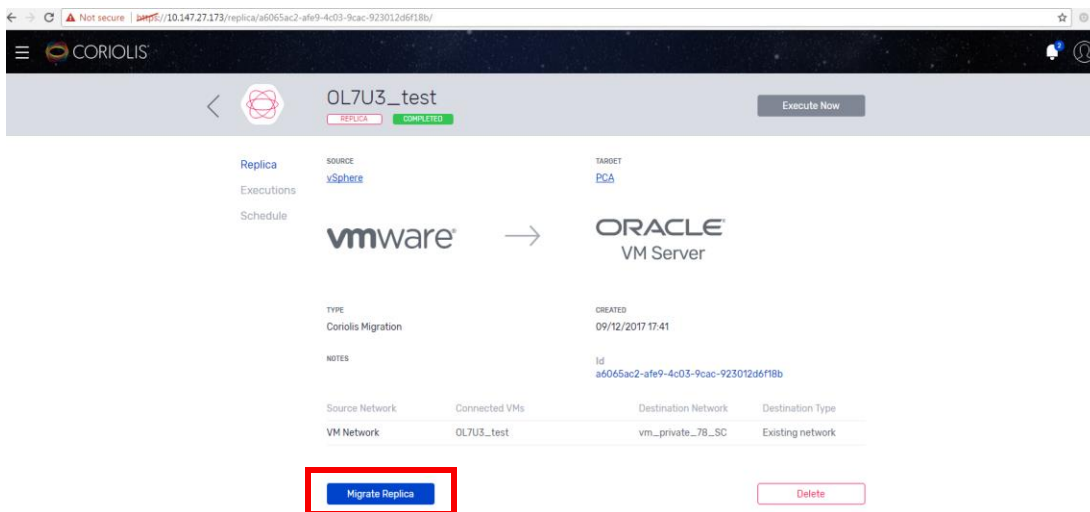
Not secure | https://10.147.27.173/replica/a6065ac2-afe9-4c03-9cac-923012d6f18b/

CORIOLIS

2

OL7U3_test

REPLICA COMPLETED

Execute Now

Replica
Executions
Schedule

SOURCE
vSphere

TARGET
PCA

vmware

ORACLE
VM Server

TYPE
Coriolis Migration

CREATED
09/12/2017 17:41

NOTES

Id
a6065ac2-afe9-4c03-9cac-923012d6f18b

| Source Network | Connected VMs | Destination Network | Destination Type |
|---|---|---|---|
| VM Network | OL7U3_test | vm_private_78_SC | Existing network |

Migrate Replica

Delete